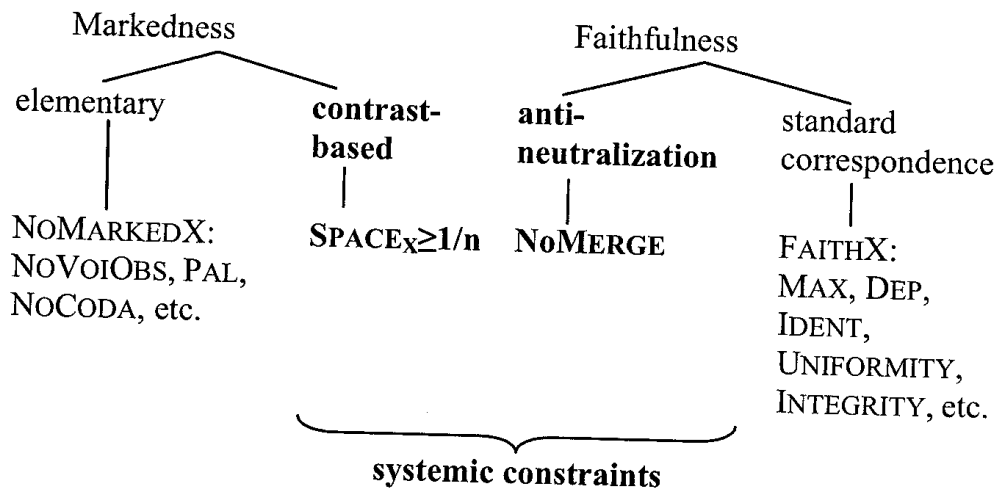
Markedness

elementary

NOMARKEDX:
NOVOIOBS, PAL,
NOCODA, etc.

contrast-based

SPACE$_X$≥1/n

Faithfulness

anti-neutralization

NOMERGE

standard correspondence

FAITHX:
MAX, DEP,
IDENT,
UNIFORMITY,
INTEGRITY, etc.

systemic constraints